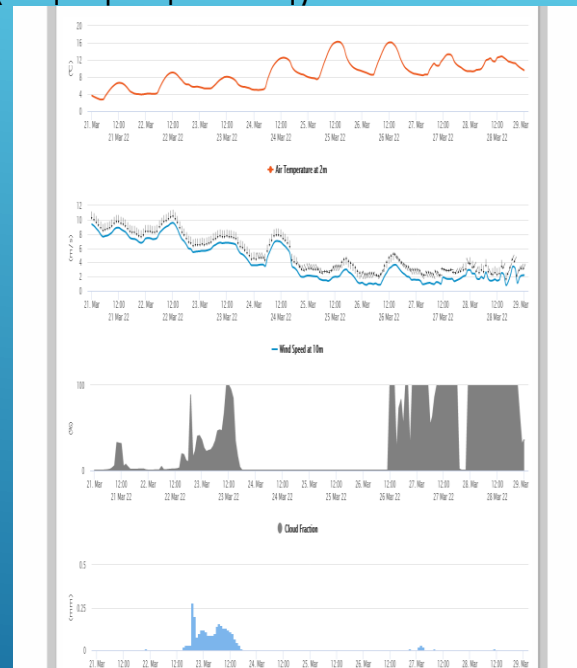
20
16
12
8
4
0
(°C)

21. Mar 12:00 22. Mar 12:00 23. Mar 12:00 24. Mar 12:00 25. Mar 12:00 26. Mar 12:00 27. Mar 12:00 28. Mar 12:00 29. Mar
21 Mar 22 22 Mar 22 23 Mar 22 24 Mar 22 25 Mar 22 26 Mar 22 27 Mar 22 28 Mar 22

Air Temperature at 2m

12
10
8
6
4
2
0
(m/s)

21. Mar 12:00 22. Mar 12:00 23. Mar 12:00 24. Mar 12:00 25. Mar 12:00 26. Mar 12:00 27. Mar 12:00 28. Mar 12:00 29. Mar
21 Mar 22 22 Mar 22 23 Mar 22 24 Mar 22 25 Mar 22 26 Mar 22 27 Mar 22 28 Mar 22

Wind Speed at 10m

100
0
(%)

21. Mar 12:00 22. Mar 12:00 23. Mar 12:00 24. Mar 12:00 25. Mar 12:00 26. Mar 12:00 27. Mar 12:00 28. Mar 12:00 29. Mar
21 Mar 22 22 Mar 22 23 Mar 22 24 Mar 22 25 Mar 22 26 Mar 22 27 Mar 22 28 Mar 22

Cloud Fraction

0.5
0.25
0
(mm)

21. Mar 12:00 22. Mar 12:00 23. Mar 12:00 24. Mar 12:00 25. Mar 12:00 26. Mar 12:00 27. Mar 12:00 28. Mar 12:00 29. Mar